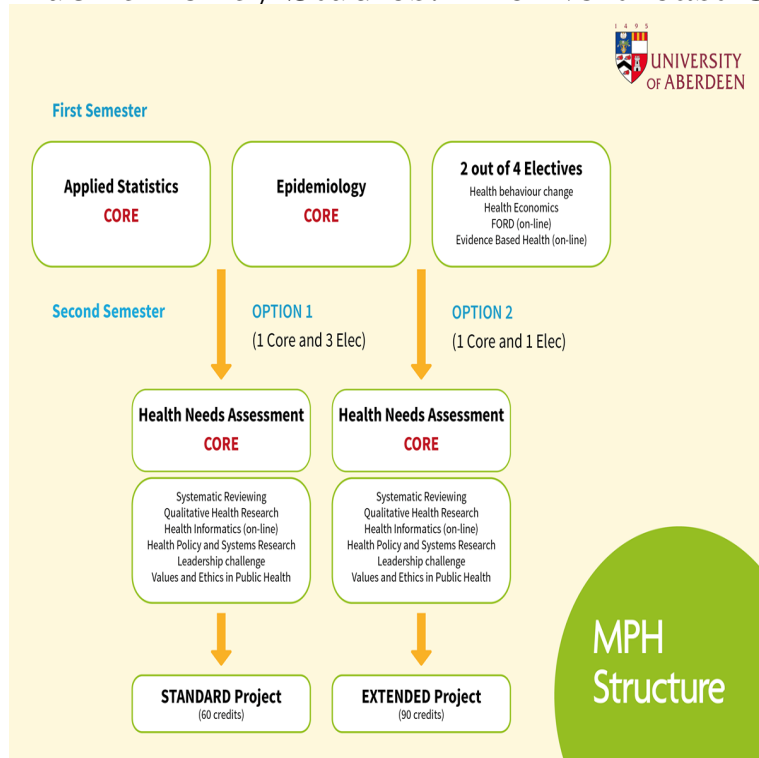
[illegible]

1 4 9 5
UNIVERSITY OF ABERDEEN

First Semester

Applied Statistics
CORE

Epidemiology
CORE

2 out of 4 Electives
Health behaviour change
Health Economics
FORD (on-line)
Evidence Based Health (on-line)

Second Semester

OPTION 1
(1 Core and 3 Elec)

OPTION 2
(1 Core and 1 Elec)

Health Needs Assessment
CORE

Health Needs Assessment
CORE

Systematic Reviewing
Qualitative Health Research
Health Informatics (on-line)
Health Policy and Systems Research
Leadership challenge
Values and Ethics in Public Health

Systematic Reviewing
Qualitative Health Research
Health Informatics (on-line)
Health Policy and Systems Research
Leadership challenge
Values and Ethics in Public Health

STANDARD Project
(60 credits)

EXTENDED Project
(90 credits)

MPH
Structure